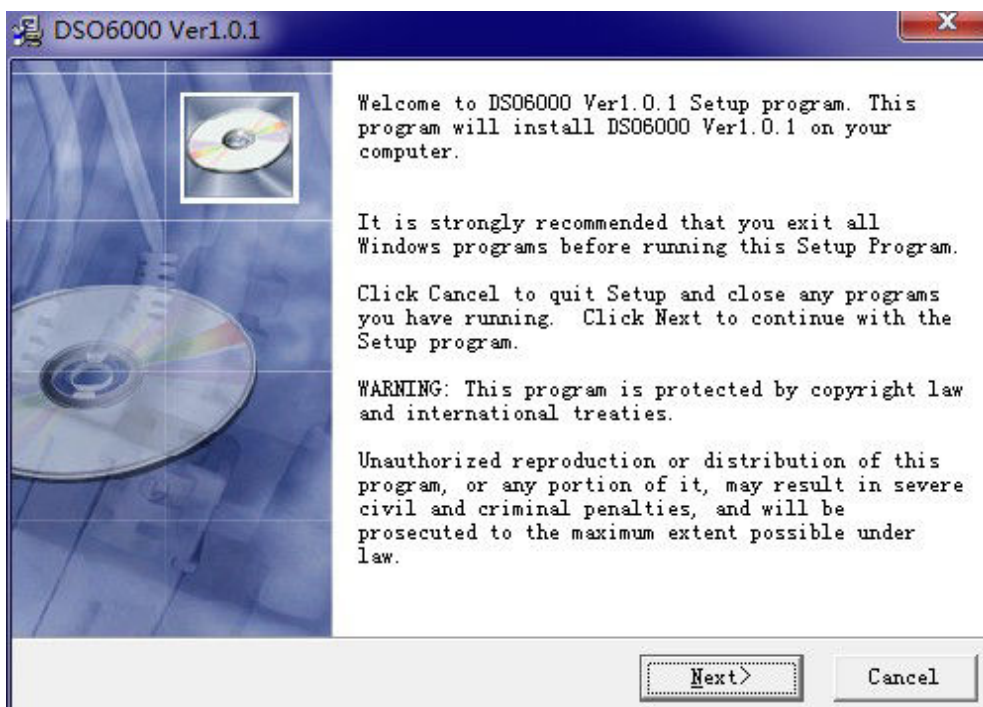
DSO6000 Ver1.0.1

Welcome to DSO6000 Ver1.0.1 Setup program. This program will install DSO6000 Ver1.0.1 on your computer.

It is strongly recommended that you exit all Windows programs before running this Setup Program.

Click Cancel to quit Setup and close any programs you have running. Click Next to continue with the Setup program.

WARNING: This program is protected by copyright law and international treaties.

Unauthorized reproduction or distribution of this program, or any portion of it, may result in severe civil and criminal penalties, and will be prosecuted to the maximum extent possible under law.

Next>
Cancel